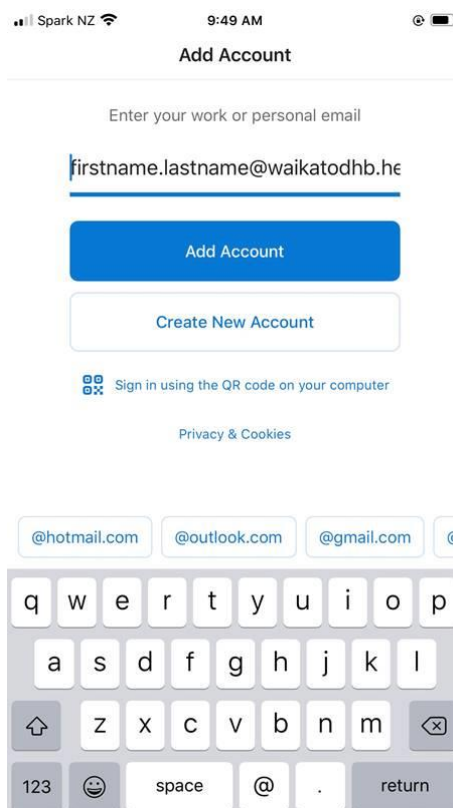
Spark NZ 9:49 AM

Add Account

Enter your work or personal email

firstname.lastname@waikatodhb.he

Add Account

Create New Account

Sign in using the QR code on your computer

Privacy & Cookies

@hotmail.com @outlook.com @gmail.com

q w e r t y u i o p
a s d f g h j k l
z x c v b n m
123 space @ . return